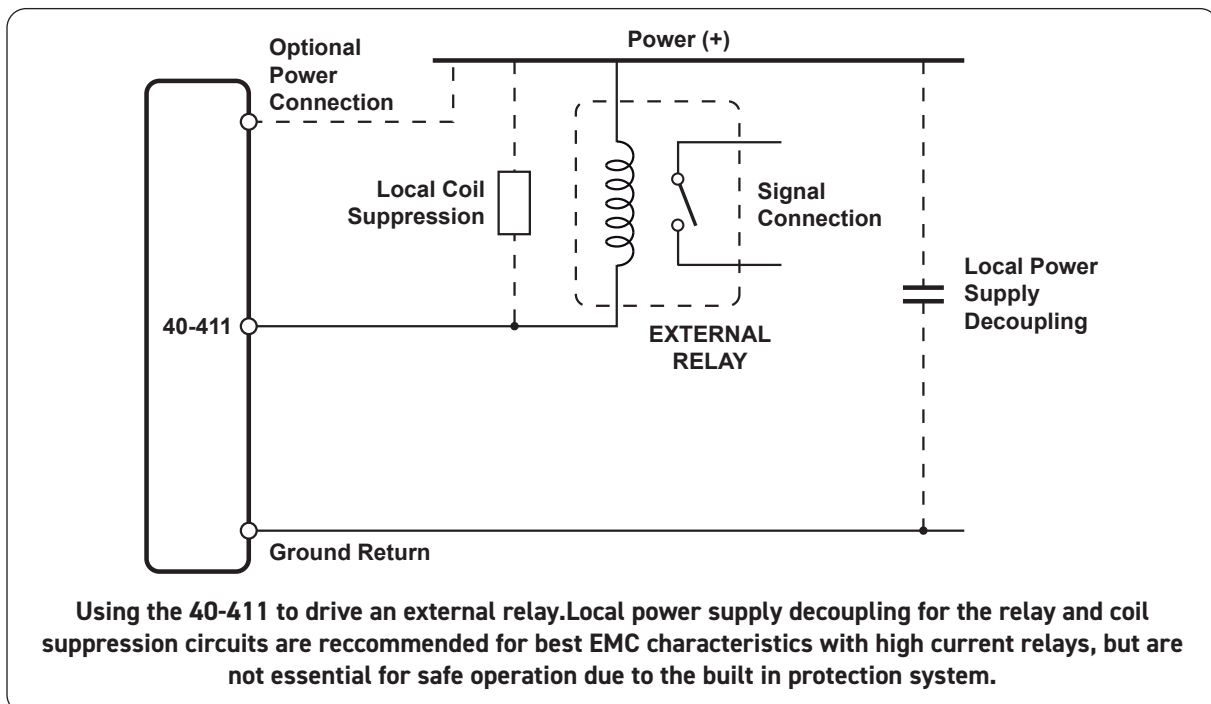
Optional Power Connection

Power (+)

Local Coil Suppression

Signal Connection

Local Power Supply Decoupling

40-411

EXTERNAL RELAY

Ground Return

Using the 40-411 to drive an external relay.Local power supply decoupling for the relay and coil suppression circuits are reccommended for best EMC characteristics with high current relays, but are not essential for safe operation due to the built in protection system.